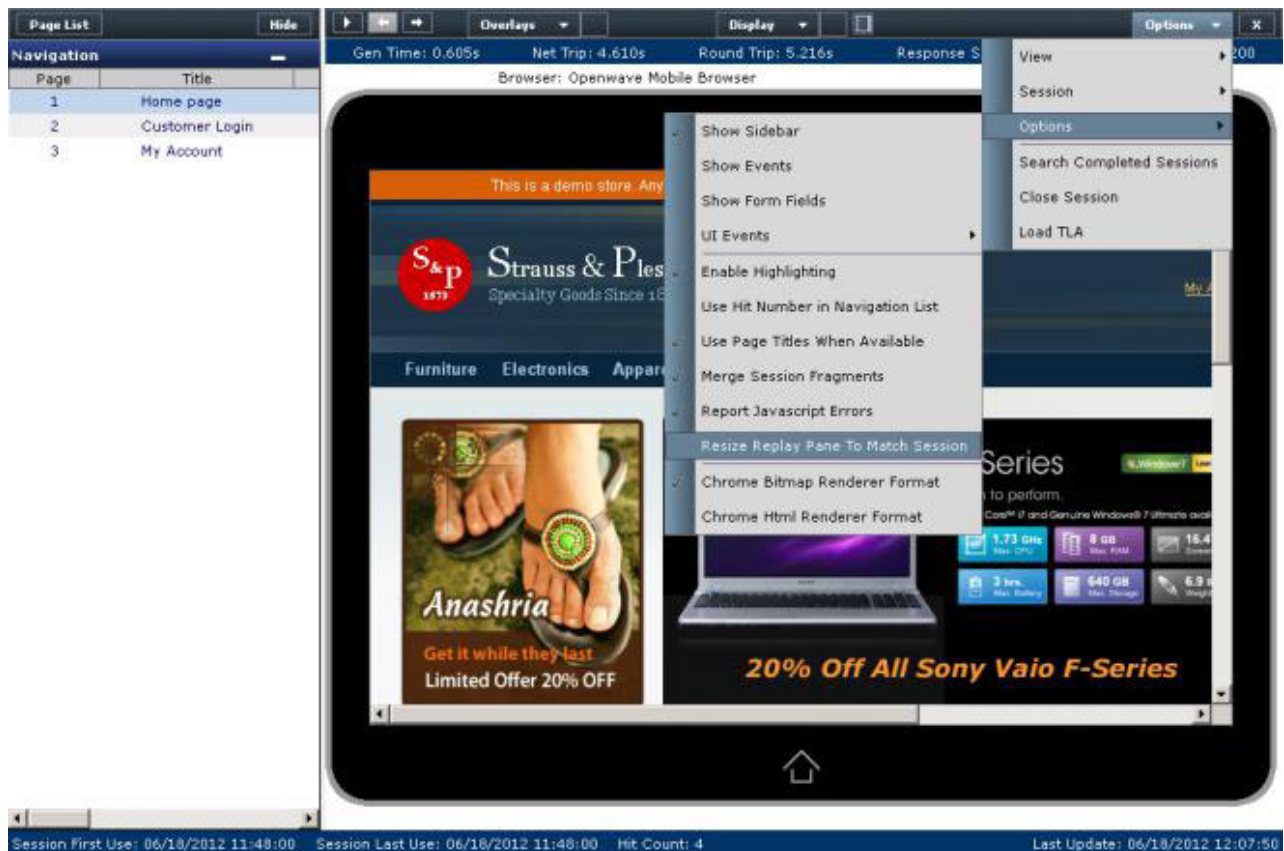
Page List Hide

Navigation

| Page | Title |
|---|---|
| 1 | Home page |
| 2 | Customer Login |
| 3 | My Account |

Overlays Display Options X

Gen Time: 0.605s Net Trip: 4.610s Round Trip: 5.216s Response S 200

Browser: Openwave Mobile Browser

This is a demo store. Any

S&P 1873 Strauss & Ples

Specialty Goods Since 1

My A

Furniture Electronics Appar

Anashria

Get it while they last

Limited Offer 20% OFF

Series

to perform.

1.73 GHz Max. CPU

8 GB Max. RAM

16.4

3 hrs. Max. Battery

640 GB Max. Storage

6.9

20% Off All Sony Vaio F-Series

Show Sidebar

Show Events

Show Form Fields

UI Events

Enable Highlighting

Use Hit Number in Navigation List

Use Page Titles When Available

Merge Session Fragments

Report Javascript Errors

Resize Replay Pane To Match Session

Chrome Bitmap Renderer Format

Chrome Html Renderer Format

View

Session

Options

Search Completed Sessions

Close Session

Load TLA

Session First Use: 06/18/2012 11:48:00 Session Last Use: 06/18/2012 11:48:00 Hit Count: 4 Last Update: 06/18/2012 12:07:50